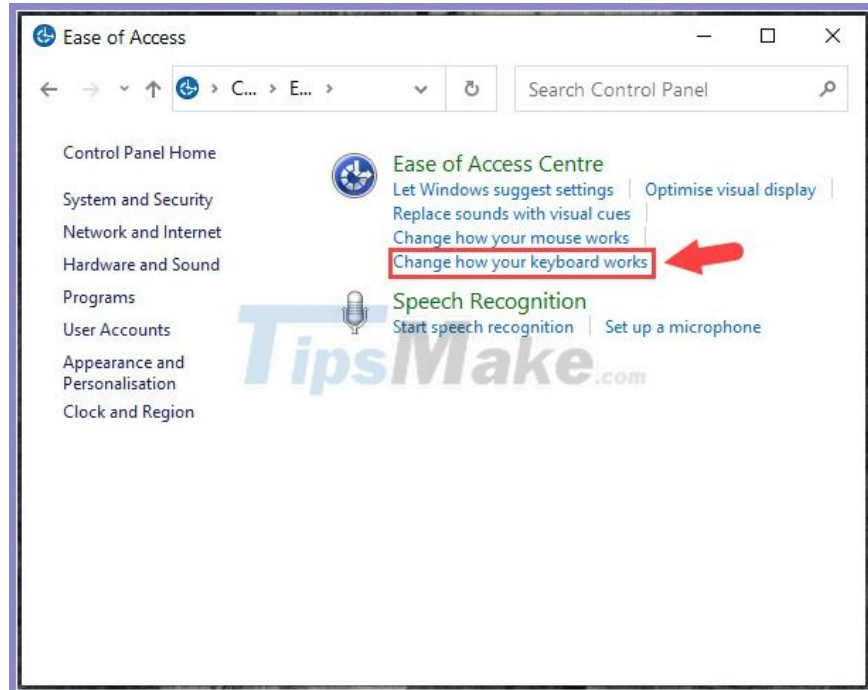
Ease of Access

C... › E... ›

Search Control Panel

Control Panel Home

System and Security

Network and Internet

Hardware and Sound

Programs

User Accounts

Appearance and Personalisation

Clock and Region

Ease of Access Centre

Let Windows suggest settings | Optimise visual display | Replace sounds with visual cues | Change how your mouse works | Change how your keyboard works

Speech Recognition

Start speech recognition | Set up a microphone

TipsMake.com